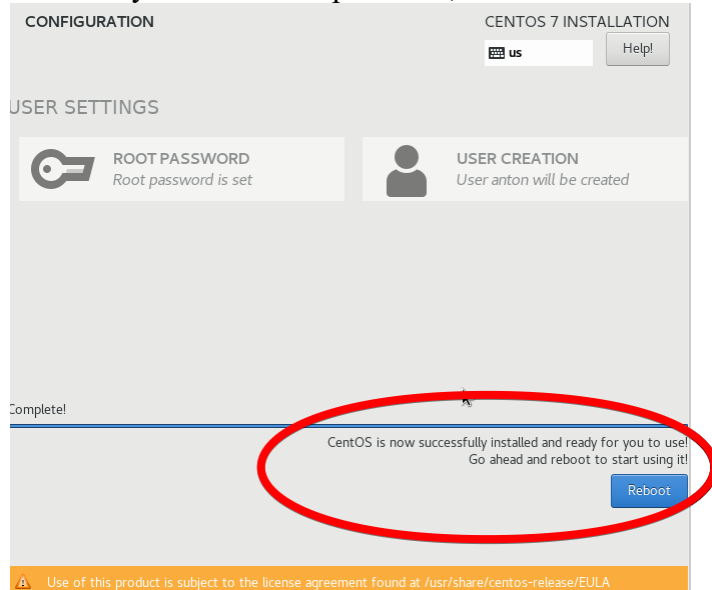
CONFIGURATION

CENTOS 7 INSTALLATION

us

Help!

USER SETTINGS

ROOT PASSWORD
Root password is set

USER CREATION
User anton will be created

Complete!

CentOS is now successfully installed and ready for you to use!
Go ahead and reboot to start using it!

Reboot

Use of this product is subject to the license agreement found at /usr/share/centos-release/EULA